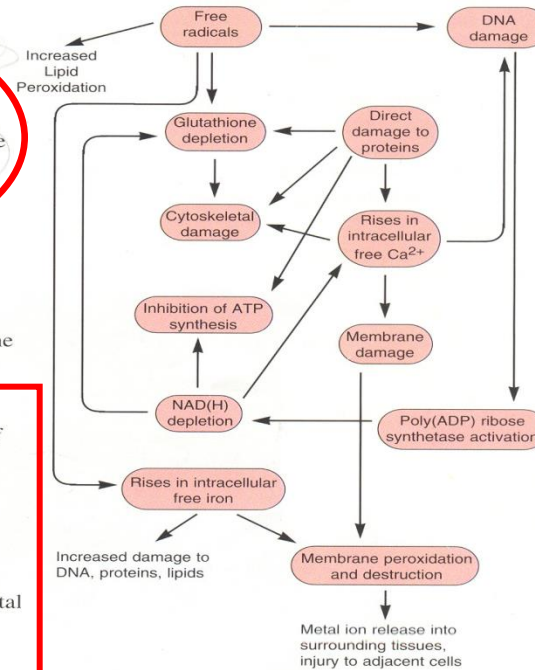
Free radicals

DNA damage

Increased Lipid Peroxidation

Glutathione depletion

Direct damage to proteins

Cytoskeletal damage

Rises in intracellular free $Ca^{2+}$

Inhibition of ATP synthesis

Membrane damage

NAD(H) depletion

Poly(ADP) ribose synthetase activation

Rises in intracellular free iron

Increased damage to DNA, proteins, lipids

Membrane peroxidation and destruction

Metal ion release into surrounding tissues, injury to adjacent cells

e

he

y

tal